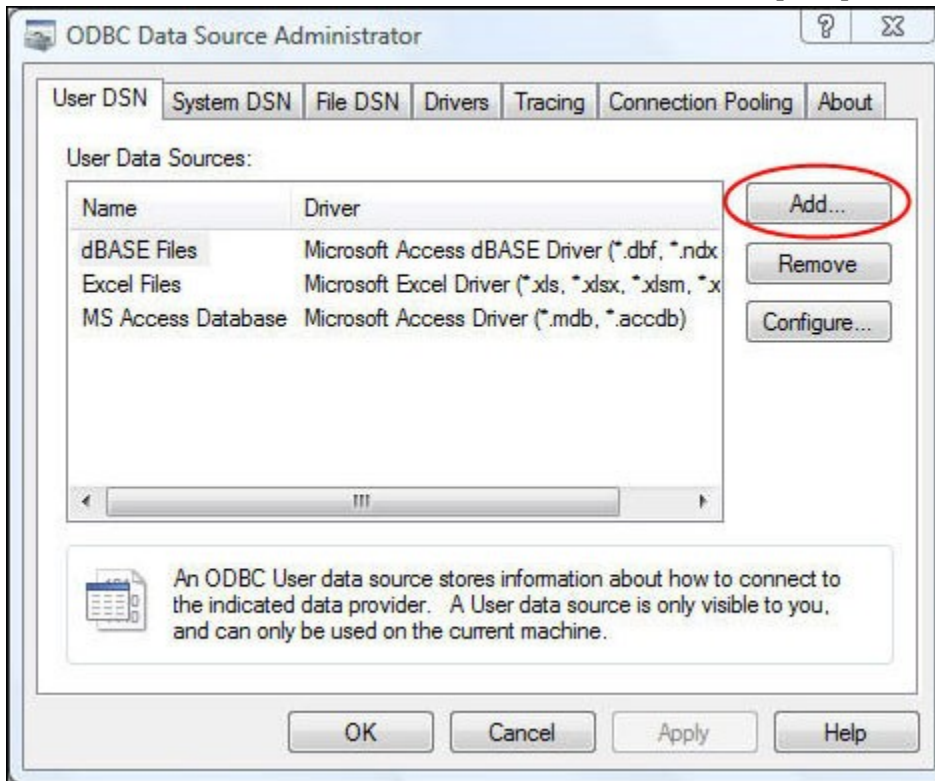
ODBC Data Source Administrator

User DSN | System DSN | File DSN | Drivers | Tracing | Connection Pooling | About

User Data Sources:

| Name | Driver |
|---|---|
| dBASE Files | Microsoft Access dBASE Driver (*.dbf, *.ndx |
| Excel Files | Microsoft Excel Driver (*.xls, *.xlsx, *.xlsm, *.x |
| MS Access Database | Microsoft Access Driver (*.mdb, *.accdb) |

Add...

Remove

Configure...

An ODBC User data source stores information about how to connect to the indicated data provider. A User data source is only visible to you, and can only be used on the current machine.

OK

Cancel

Apply

Help